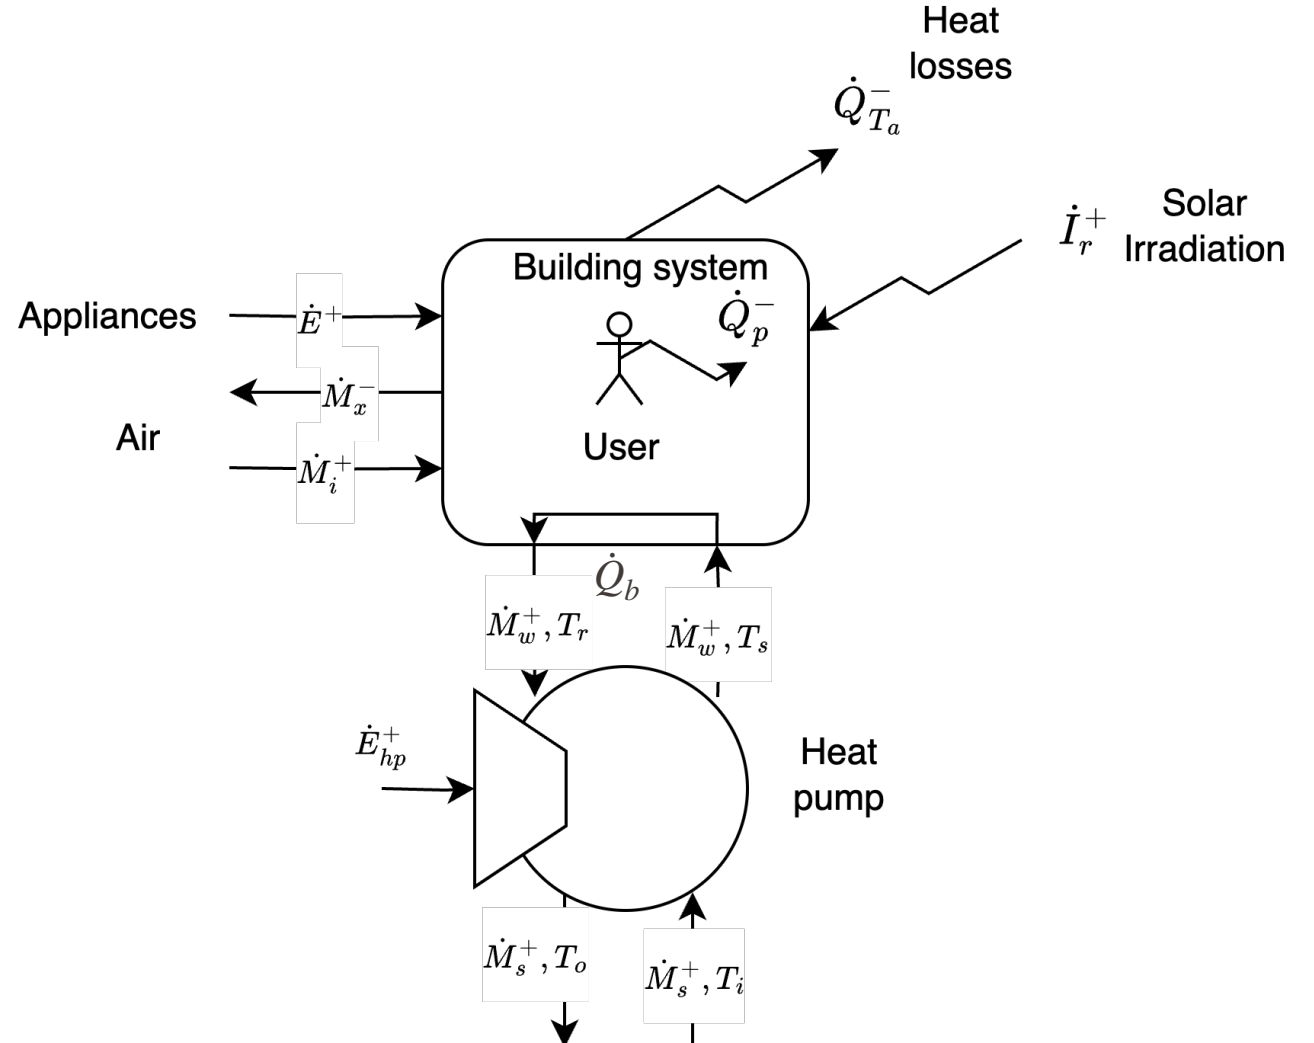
Heat losses
$\dot{Q}_{T_a}^-$

$\dot{I}_r^+$ Solar Irradiation

Building system

$\dot{Q}_p^-$

Appliances
$\dot{E}^+$

$\dot{M}_x^-$

Air

$\dot{M}_i^+$

User

$\dot{Q}_b$

$\dot{M}_w^+, T_r$

$\dot{M}_w^+, T_s$

$\dot{E}_{hp}^+$

Heat pump

$\dot{M}_s^+, T_o$

$\dot{M}_s^+, T_i$